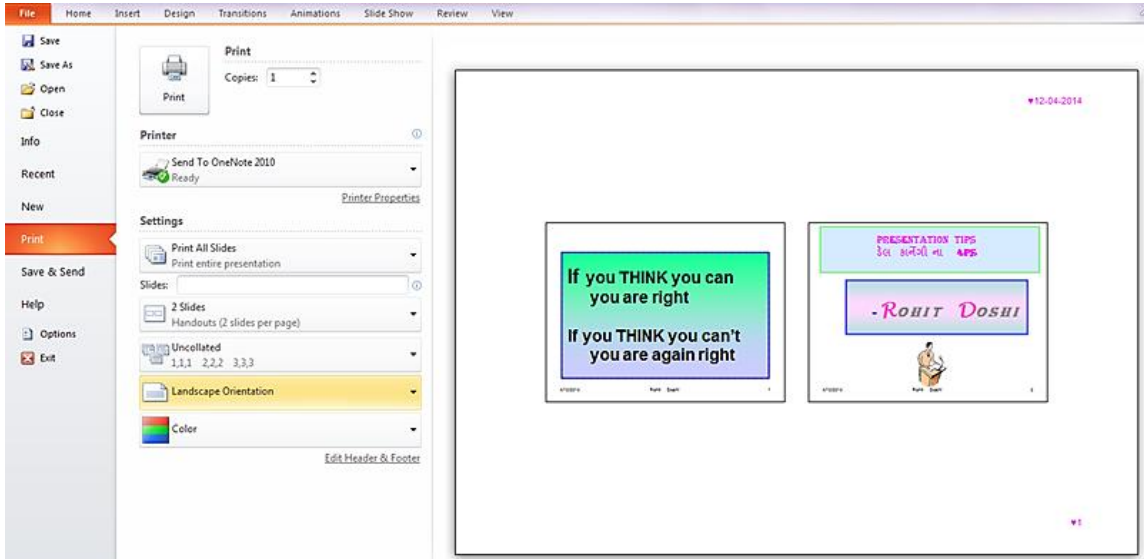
File Home Insert Design Transitions Animations Slide Show Review View

Save
Save As
Open
Close
Info
Recent
New
Print
Save & Send
Help
Options
Exit

Print
Copies: 1
Print

Printer
Send To OneNote 2010
Ready
Printer Properties

Settings
Print All Slides
Print entire presentation
Slides:
2 Slides
Handouts (2 slides per page)
Uncollated
1,1,1 2,2,2 3,3,3
Landscape Orientation
Color
Edit Header & Footer

♥12-04-2014

If you THINK you can you are right

If you THINK you can't you are again right

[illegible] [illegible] 1

PRESENTATION TIPS
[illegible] 4PS

-Rohit Doshi

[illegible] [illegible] 2

♥1